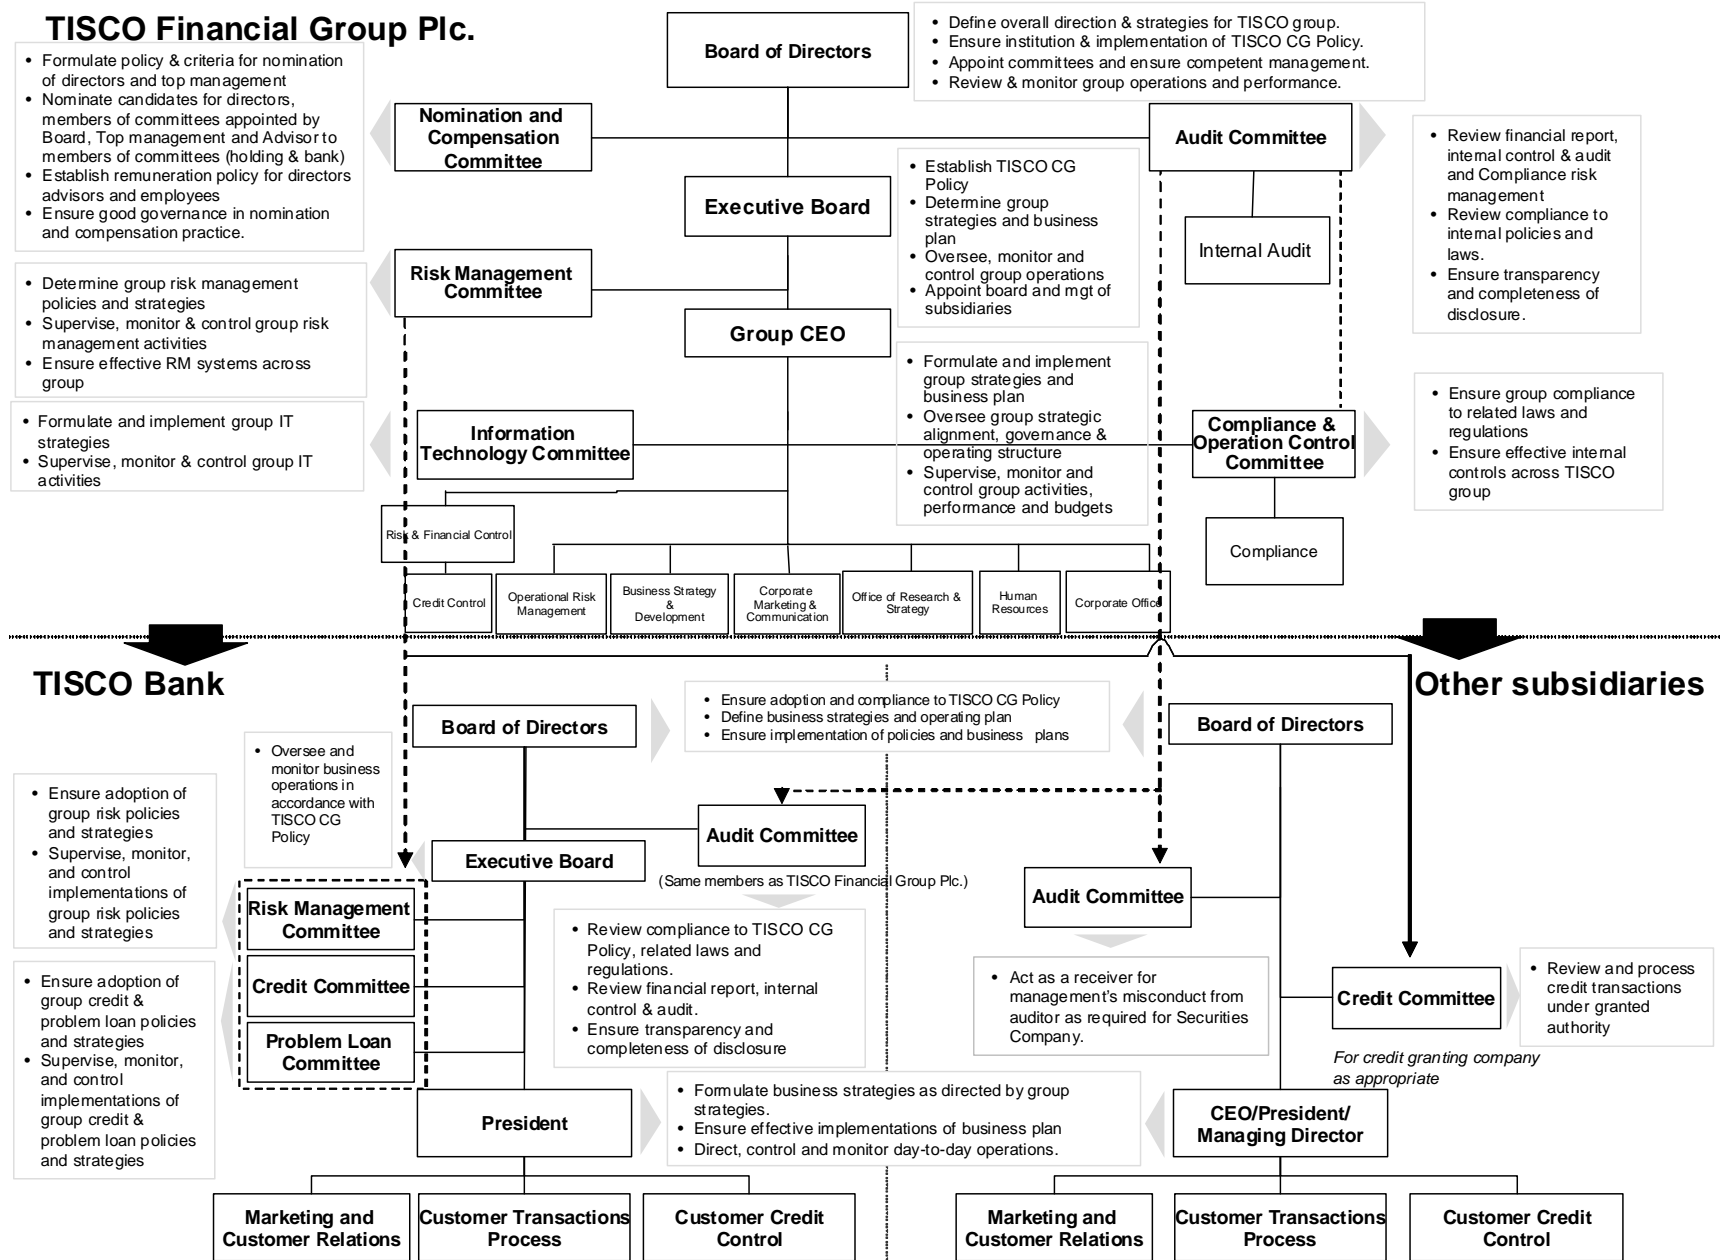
TISCO Financial Group Plc.

Board of Directors

• Define overall direction & strategies for TISCO group.
• Ensure institution & implementation of TISCO CG Policy.
• Appoint committees and ensure competent management.
• Review & monitor group operations and performance.

• Formulate policy & criteria for nomination of directors and top management
• Nominate candidates for directors, members of committees appointed by Board, Top management and Advisor to members of committees (holding & bank)
• Establish remuneration policy for directors advisors and employees
• Ensure good governance in nomination and compensation practice.

Nomination and Compensation Committee

Audit Committee

• Review financial report, internal control & audit and Compliance risk management
• Review compliance to internal policies and laws.
• Ensure transparency and completeness of disclosure.

Executive Board

• Establish TISCO CG Policy
• Determine group strategies and business plan
• Oversee, monitor and control group operations
• Appoint board and mgt of subsidiaries

Internal Audit

• Determine group risk management policies and strategies
• Supervise, monitor & control group risk management activities
• Ensure effective RM systems across group

Risk Management Committee

Group CEO

• Formulate and implement group strategies and business plan
• Oversee group strategic alignment, governance & operating structure
• Supervise, monitor and control group activities, performance and budgets

• Formulate and implement group IT strategies
• Supervise, monitor & control group IT activities

Information Technology Committee

Compliance & Operation Control Committee

• Ensure group compliance to related laws and regulations
• Ensure effective internal controls across TISCO group

Risk & Financial Control

Compliance

Credit Control

Operational Risk Management

Business Strategy & Development

Corporate Marketing & Communication

Office of Research & Strategy

Human Resources

Corporate Office

TISCO Bank

Other subsidiaries

Board of Directors

• Ensure adoption and compliance to TISCO CG Policy
• Define business strategies and operating plan
• Ensure implementation of policies and business plans

Board of Directors

• Oversee and monitor business operations in accordance with TISCO CG Policy

• Ensure adoption of group risk policies and strategies
• Supervise, monitor, and control implementations of group risk policies and strategies

Audit Committee

Executive Board

(Same members as TISCO Financial Group Plc.)

Audit Committee

Risk Management Committee

Credit Committee

Problem Loan Committee

• Review compliance to TISCO CG Policy, related laws and regulations.
• Review financial report, internal control & audit.
• Ensure transparency and completeness of disclosure

• Act as a receiver for management's misconduct from auditor as required for Securities Company.

Credit Committee

• Review and process credit transactions under granted authority

For credit granting company as appropriate

• Ensure adoption of group credit & problem loan policies and strategies
• Supervise, monitor, and control implementations of group credit & problem loan policies and strategies

President

• Formulate business strategies as directed by group strategies.
• Ensure effective implementations of business plan
• Direct, control and monitor day-to-day operations.

CEO/President/ Managing Director

Marketing and Customer Relations

Customer Transactions Process

Customer Credit Control

Marketing and Customer Relations

Customer Transactions Process

Customer Credit Control